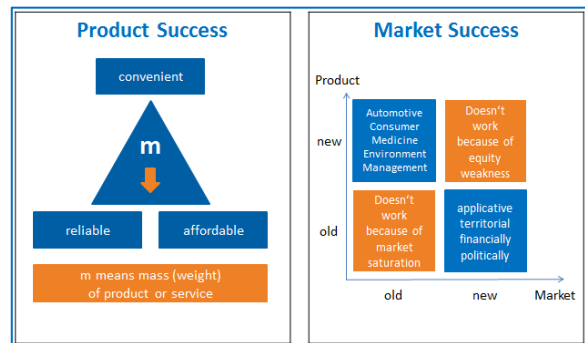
Product Success

convenient

m

reliable

affordable

m means mass (weight) of product or service

Market Success

Product

new

old

Automotive Consumer Medicine Environment Management

Doesn't work because of equity weakness

Doesn't work because of market saturation

applicative territorial financially politically

old

new

Market